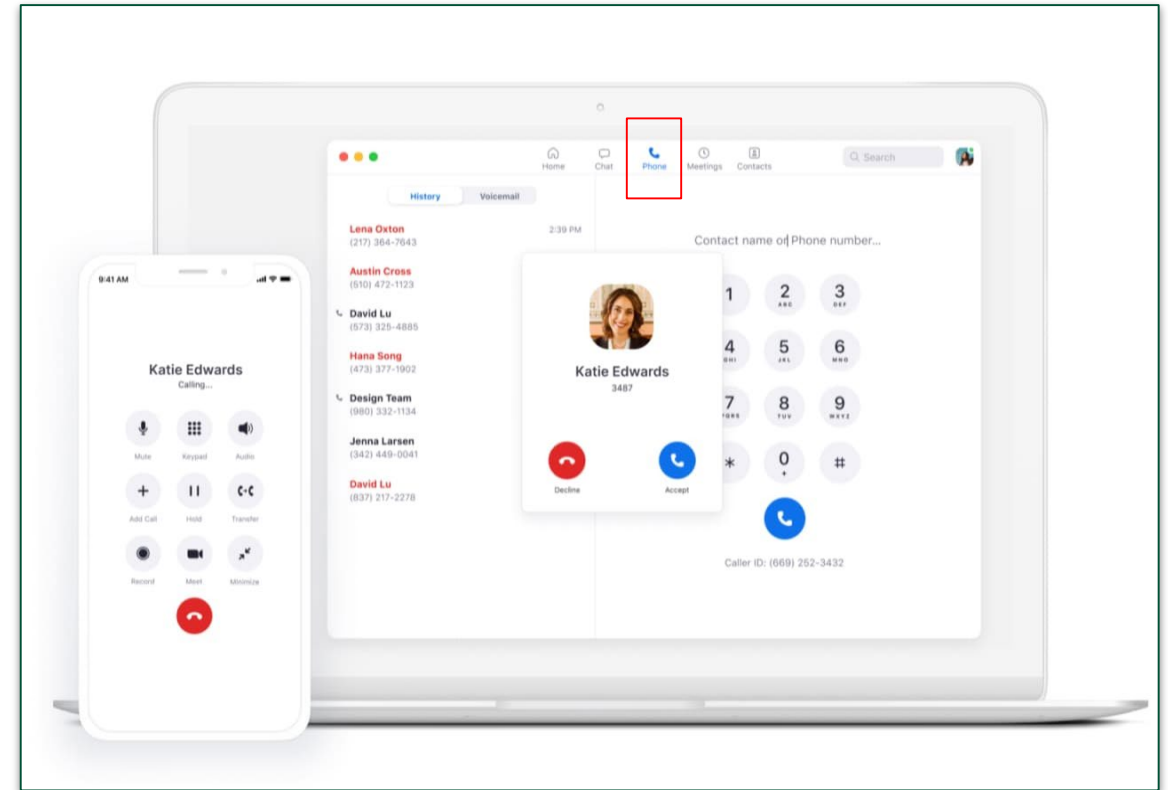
Home Chat Phone Meetings Contacts

Search

History Voicemail

Lena Oxton
(217) 364-7643
2:39 PM

Austin Cross
(510) 472-1123

David Lu
(573) 325-4885

Hana Song
(473) 377-1902

Design Team
(980) 332-1134

Jenna Larsen
(342) 449-0041

David Lu
(837) 217-2278

Katie Edwards
3487

Decline Accept

Contact name or Phone number...

1 2 ABC 3 DEF
4 GHI 5 JKL 6 MNO
7 PQRS 8 TUV 9 WXYZ
* 0 + #

Caller ID: (669) 252-3432

9:41 AM

Katie Edwards
Calling...

Mute Keypad Audio
Add Call Hold Transfer
Record Meet Minimize